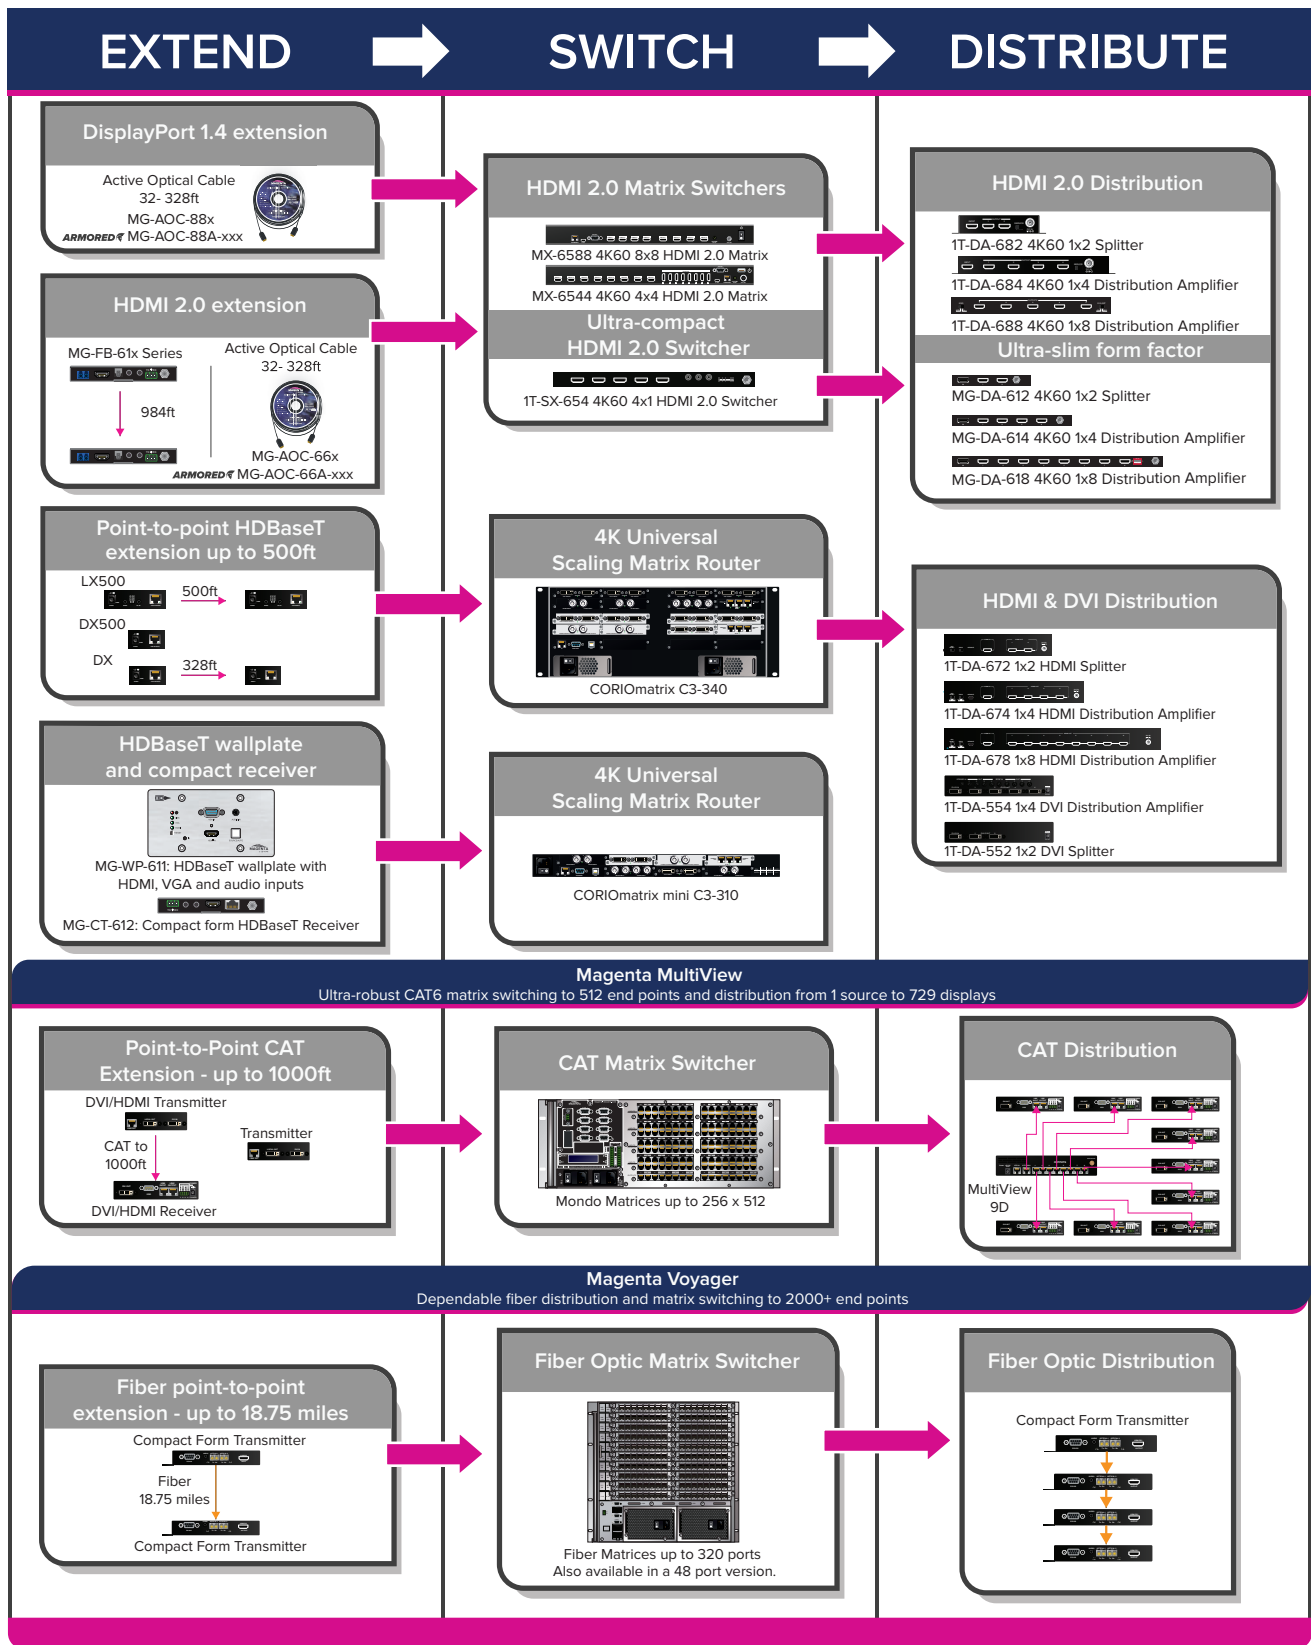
EXTEND SWITCH DISTRIBUTE

DisplayPort 1.4 extension

Active Optical Cable
32- 328ft
MG-AOC-88x
ARMORED MG-AOC-88A-xxx

HDMI 2.0 extension

MG-FB-61x Series
984ft

Active Optical Cable
32- 328ft
MG-AOC-66x
ARMORED MG-AOC-66A-xxx

Point-to-point HDBaseT extension up to 500ft

LX500
500ft
DX500
DX
328ft

HDBaseT wallplate and compact receiver

MG-WP-611: HDBaseT wallplate with HDMI, VGA and audio inputs
MG-CT-612: Compact form HDBaseT Receiver

HDMI 2.0 Matrix Switchers

MX-6588 4K60 8x8 HDMI 2.0 Matrix
MX-6544 4K60 4x4 HDMI 2.0 Matrix

Ultra-compact HDMI 2.0 Switcher

1T-SX-654 4K60 4x1 HDMI 2.0 Switcher

4K Universal Scaling Matrix Router

CORIOmatrix C3-340

4K Universal Scaling Matrix Router

CORIOmatrix mini C3-310

HDMI 2.0 Distribution

1T-DA-682 4K60 1x2 Splitter
1T-DA-684 4K60 1x4 Distribution Amplifier
1T-DA-688 4K60 1x8 Distribution Amplifier

Ultra-slim form factor

MG-DA-612 4K60 1x2 Splitter
MG-DA-614 4K60 1x4 Distribution Amplifier
MG-DA-618 4K60 1x8 Distribution Amplifier

HDMI & DVI Distribution

1T-DA-672 1x2 HDMI Splitter
1T-DA-674 1x4 HDMI Distribution Amplifier
1T-DA-678 1x8 HDMI Distribution Amplifier
1T-DA-554 1x4 DVI Distribution Amplifier
1T-DA-552 1x2 DVI Splitter

Magenta MultiView
Ultra-robust CAT6 matrix switching to 512 end points and distribution from 1 source to 729 displays

Point-to-Point CAT Extension - up to 1000ft

DVI/HDMI Transmitter
Transmitter
CAT to 1000ft
DVI/HDMI Receiver

CAT Matrix Switcher

Mondo Matrices up to 256 x 512

CAT Distribution

MultiView 9D

Magenta Voyager
Dependable fiber distribution and matrix switching to 2000+ end points

Fiber point-to-point extension - up to 18.75 miles

Compact Form Transmitter
Fiber
18.75 miles
Compact Form Transmitter

Fiber Optic Matrix Switcher

Fiber Matrices up to 320 ports
Also available in a 48 port version.

Fiber Optic Distribution

Compact Form Transmitter